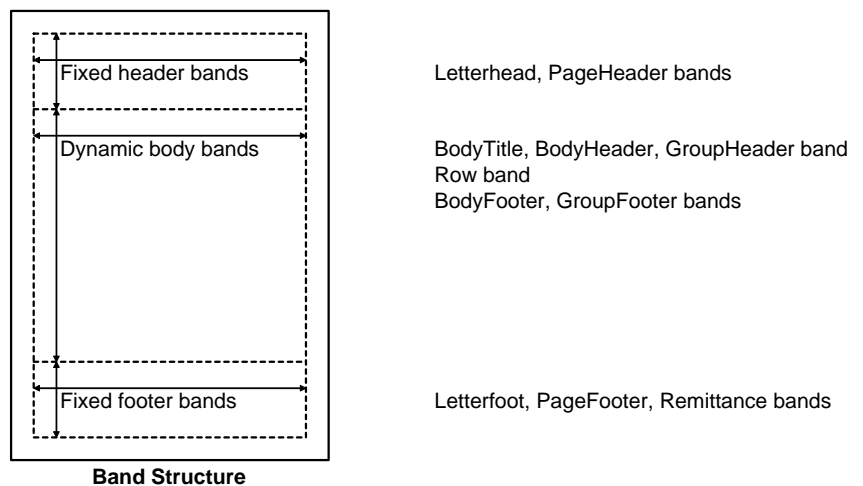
Fixed header bands

Letterhead, PageHeader bands

Dynamic body bands

BodyTitle, BodyHeader, GroupHeader band
Row band
BodyFooter, GroupFooter bands

Fixed footer bands

Letterfoot, PageFooter, Remittance bands

**Band Structure**